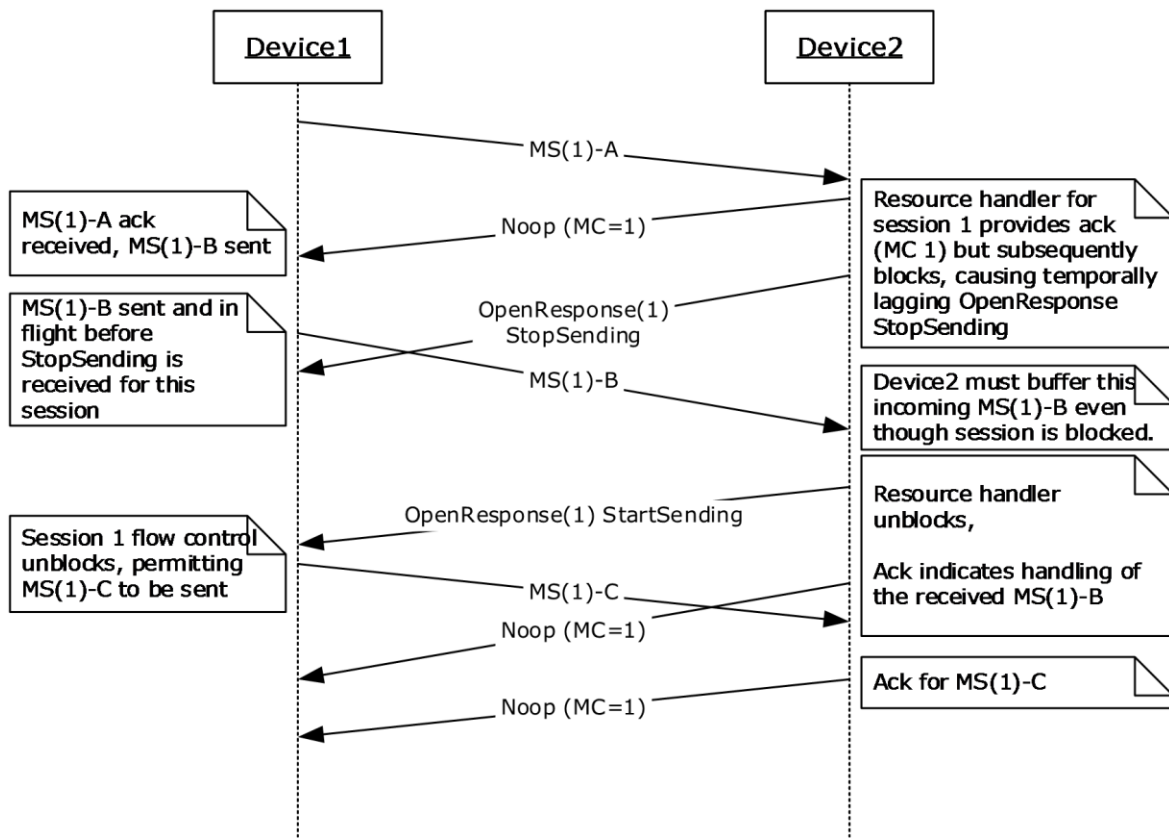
Device1

Device2

MS(1)-A

Resource handler for session 1 provides ack (MC 1) but subsequently blocks, causing temporally lagging OpenResponse StopSending

MS(1)-A ack received, MS(1)-B sent

Noop (MC=1)

MS(1)-B sent and in flight before StopSending is received for this session

OpenResponse(1) StopSending

MS(1)-B

Device2 must buffer this incoming MS(1)-B even though session is blocked.

Resource handler unblocks,

Ack indicates handling of the received MS(1)-B

OpenResponse(1) StartSending

Session 1 flow control unblocks, permitting MS(1)-C to be sent

MS(1)-C

Noop (MC=1)

Ack for MS(1)-C

Noop (MC=1)